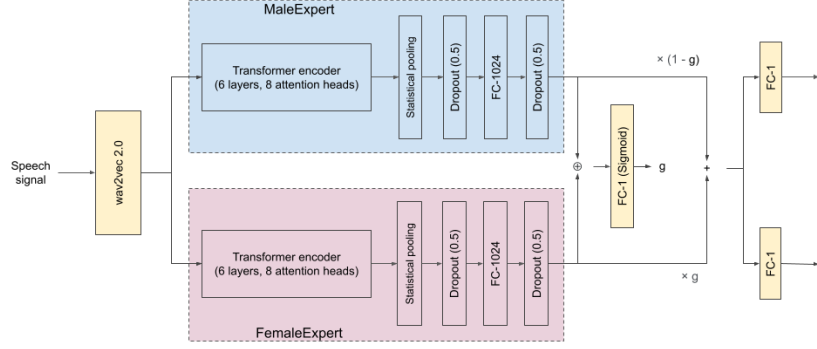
MaleExpert

Speech signal

wav2vec 2.0

Transformer encoder
(6 layers, 8 attention heads)

Statistical pooling

Dropout (0.5)

FC-1024

Dropout (0.5)

× (1 - g)

$\oplus$

FC-1 (Sigmoid)

g

+

FC-1

FC-1

× g

Transformer encoder
(6 layers, 8 attention heads)

Statistical pooling

Dropout (0.5)

FC-1024

Dropout (0.5)

FemaleExpert